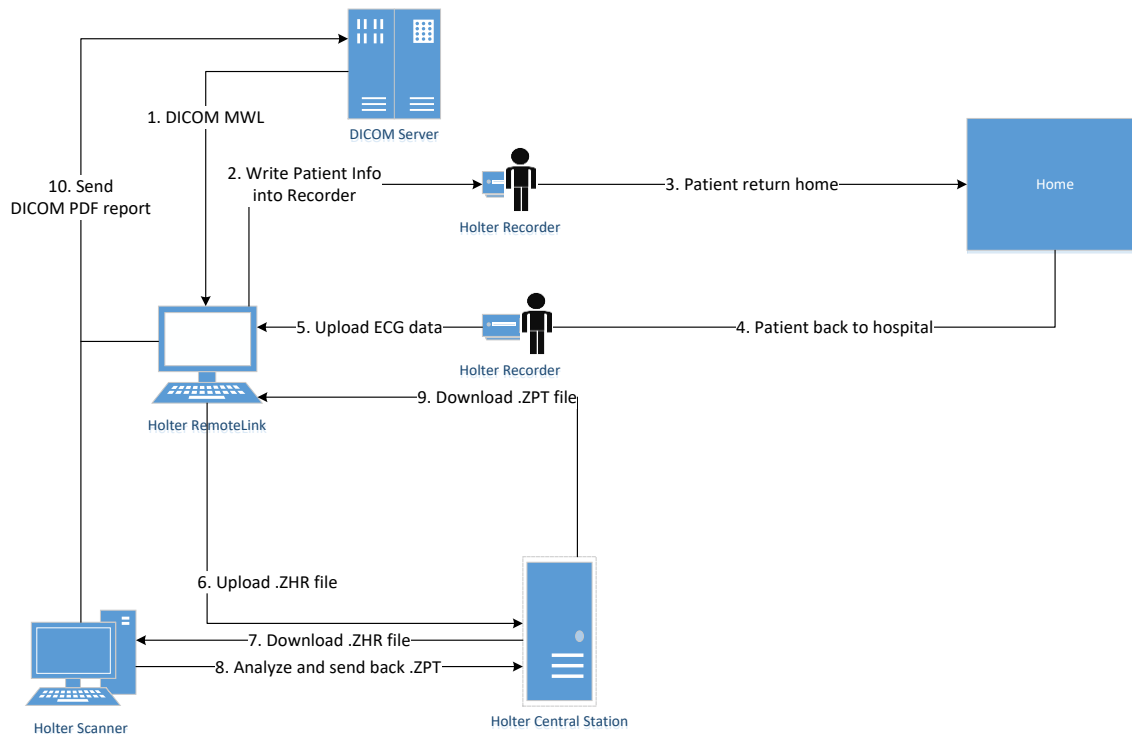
DICOM Server

1. DICOM MWL

10. Send DICOM PDF report

2. Write Patient Info into Recorder

Holter Recorder

3. Patient return home

Home

5. Upload ECG data

Holter Recorder

4. Patient back to hospital

Holter RemoteLink

9. Download .ZPT file

6. Upload .ZHR file

7. Download .ZHR file

8. Analyze and send back .ZPT

Holter Scanner

Holter Central Station